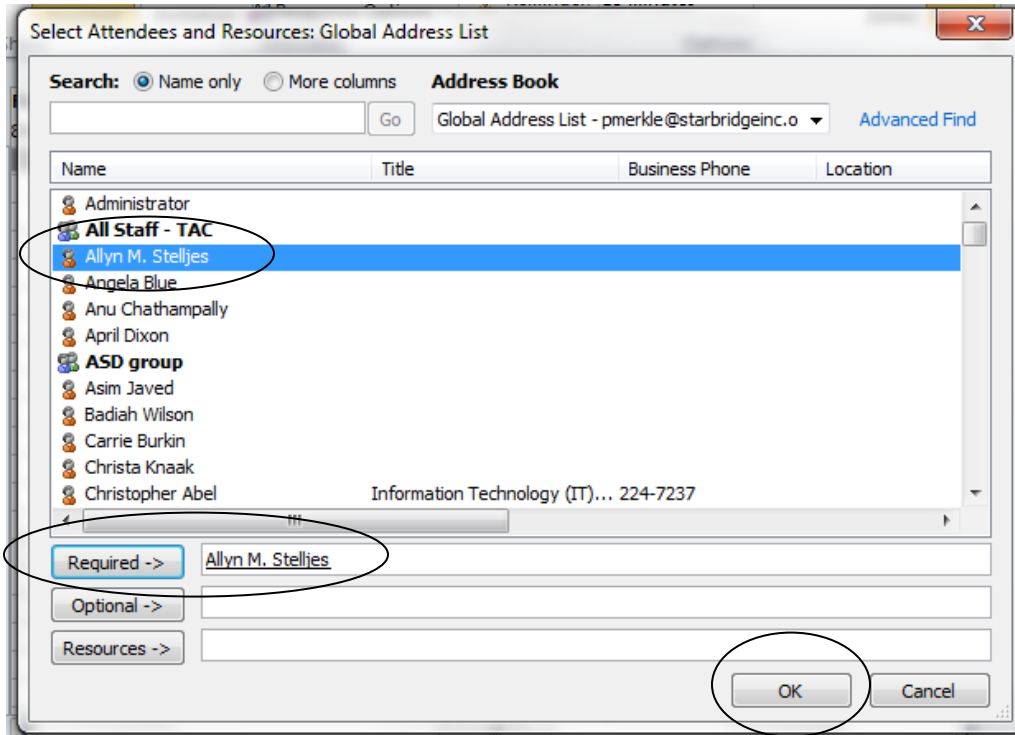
Select Attendees and Resources: Global Address List

Search: Name only More columns

Go

Address Book

Global Address List - pmerkle@starbridgeinc.o

Advanced Find

| Name | Title | Business Phone | Location |
|---|---|---|---|
| Administrator | | | |
| All Staff - TAC | | | |
| Allyn M. Stelljes | | | |
| Angela Blue | | | |
| Anu Chathampally | | | |
| April Dixon | | | |
| ASD group | | | |
| Asim Javed | | | |
| Badiah Wilson | | | |
| Carrie Burkin | | | |
| Christa Knaak | | | |
| Christopher Abel | Information Technology (IT)... | 224-7237 | |

Required -> Allyn M. Stelljes

Optional ->

Resources ->

OK

Cancel